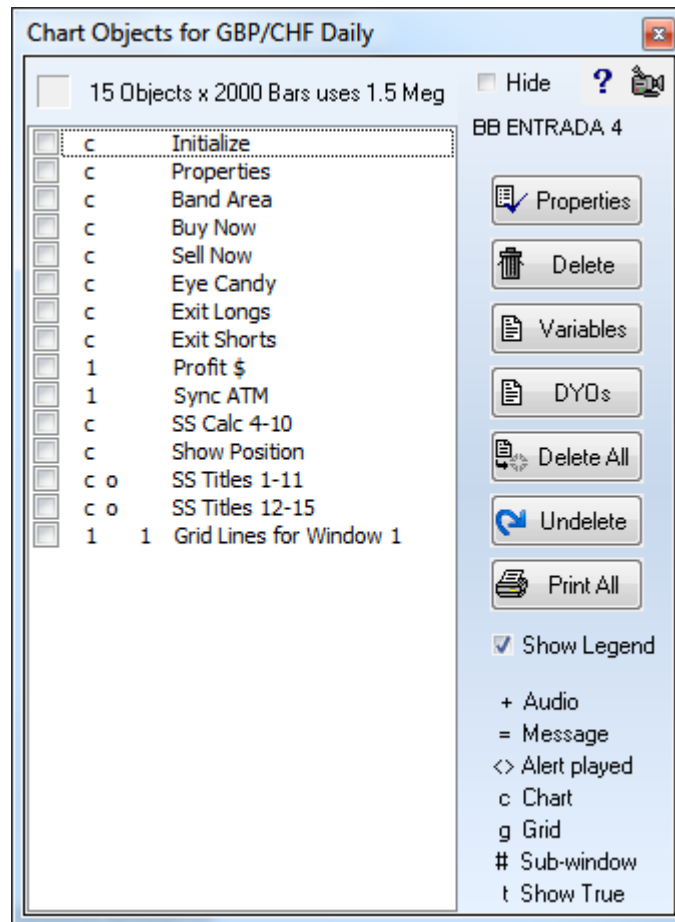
Chart Objects for GBP/CHF Daily

15 Objects x 2000 Bars uses 1.5 Meg

Hide ?

BB ENTRADA 4

| | | | |
|---|---|---|---|
| c | | | Initialize |
| c | | | Properties |
| c | | | Band Area |
| c | | | Buy Now |
| c | | | Sell Now |
| c | | | Eye Candy |
| c | | | Exit Longs |
| c | | | Exit Shorts |
| 1 | | | Profit $ |
| 1 | | | Sync ATM |
| c | | | SS Calc 4-10 |
| c | | | Show Position |
| c | o | | SS Titles 1-11 |
| c | o | | SS Titles 12-15 |
| 1 | | 1 | Grid Lines for Window 1 |

Properties

Delete

Variables

DYOs

Delete All

Undelete

Print All

Show Legend

+ Audio
= Message
<> Alert played
c Chart
g Grid
# Sub-window
t Show True